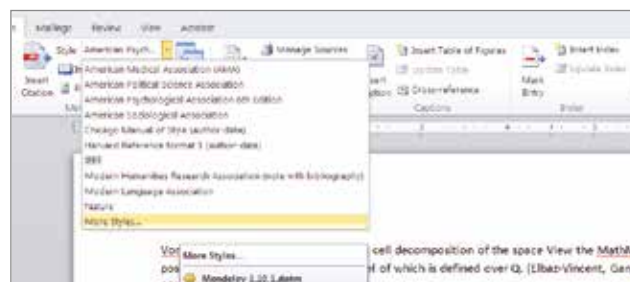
Mailings Review View Acrobat

Style American Psych...

Manage Sources

Insert Citation

Insert Table of Figures

Update Table

Insert Caption

Cross-reference

Captions

Mark Entry

Insert Index

Update Index

Index

American Medical Association (AMA)

American Political Science Association

American Psychological Association 6th Edition

American Sociological Association

Chicago Manual of Style (author-date)

Harvard Reference format 1 (author-date)

IEEE

Modern Humanities Research Association (note with bibliography)

Modern Language Association

Nature

More Styles...

Vor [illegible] cell decomposition of the space View the MathML pos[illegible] of which is defined over Q. (Elbaz-Vincent, Gan

More Styles...

Mendeley 1.10.1.dotm